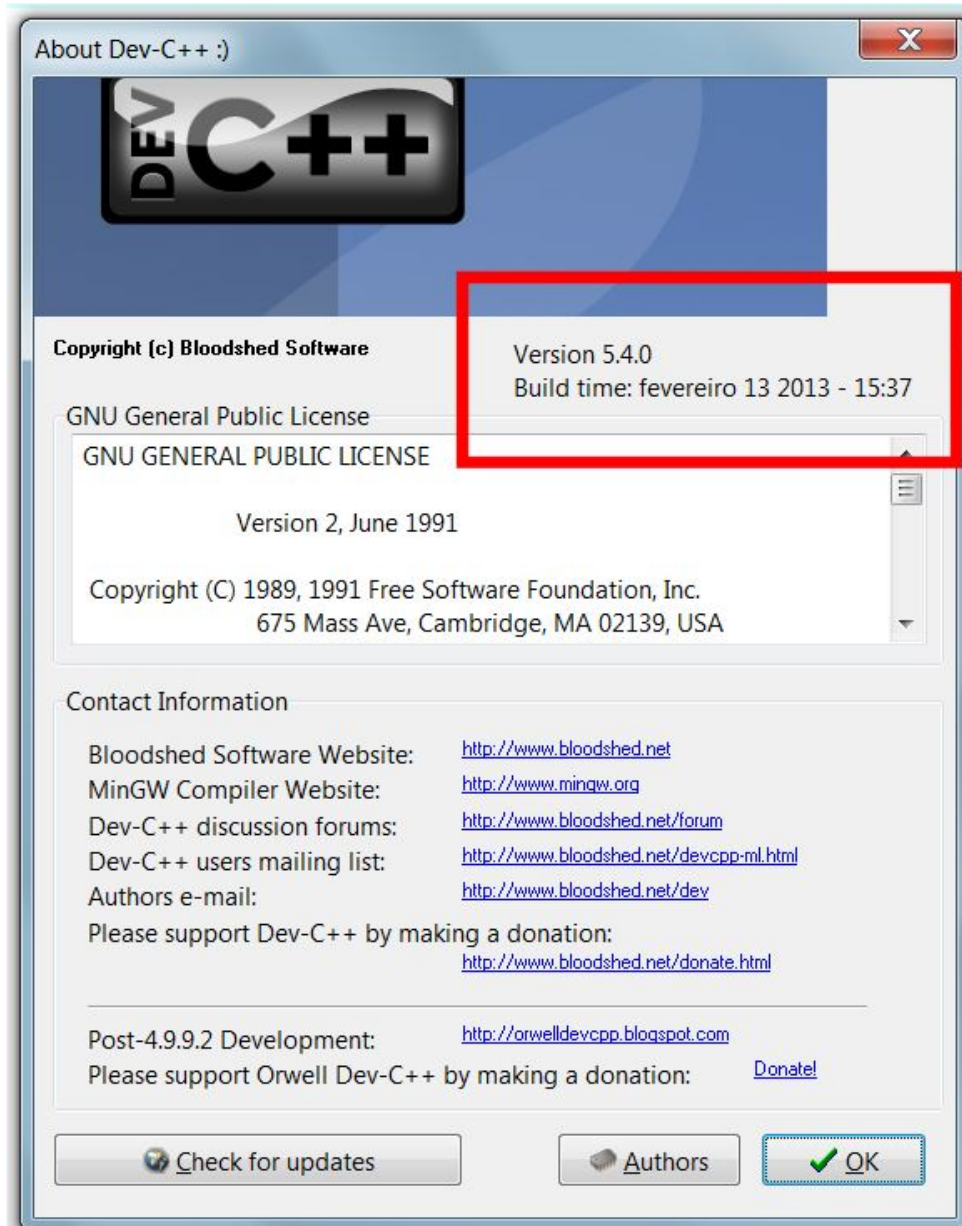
About Dev-C++ :)

X

DEV C++

Copyright (c) Bloodshed Software

Version 5.4.0
Build time: fevereiro 13 2013 - 15:37

GNU General Public License

GNU GENERAL PUBLIC LICENSE

Version 2, June 1991

Copyright (C) 1989, 1991 Free Software Foundation, Inc.
675 Mass Ave, Cambridge, MA 02139, USA

Contact Information

Bloodshed Software Website: http://www.bloodshed.net
MinGW Compiler Website: http://www.mingw.org
Dev-C++ discussion forums: http://www.bloodshed.net/forum
Dev-C++ users mailing list: http://www.bloodshed.net/devcpp-ml.html
Authors e-mail: http://www.bloodshed.net/dev
Please support Dev-C++ by making a donation:
http://www.bloodshed.net/donate.html

Post-4.9.9.2 Development: http://orwelldevcpp.blogspot.com
Please support Orwell Dev-C++ by making a donation: Donate!

Check for updates

Authors

OK